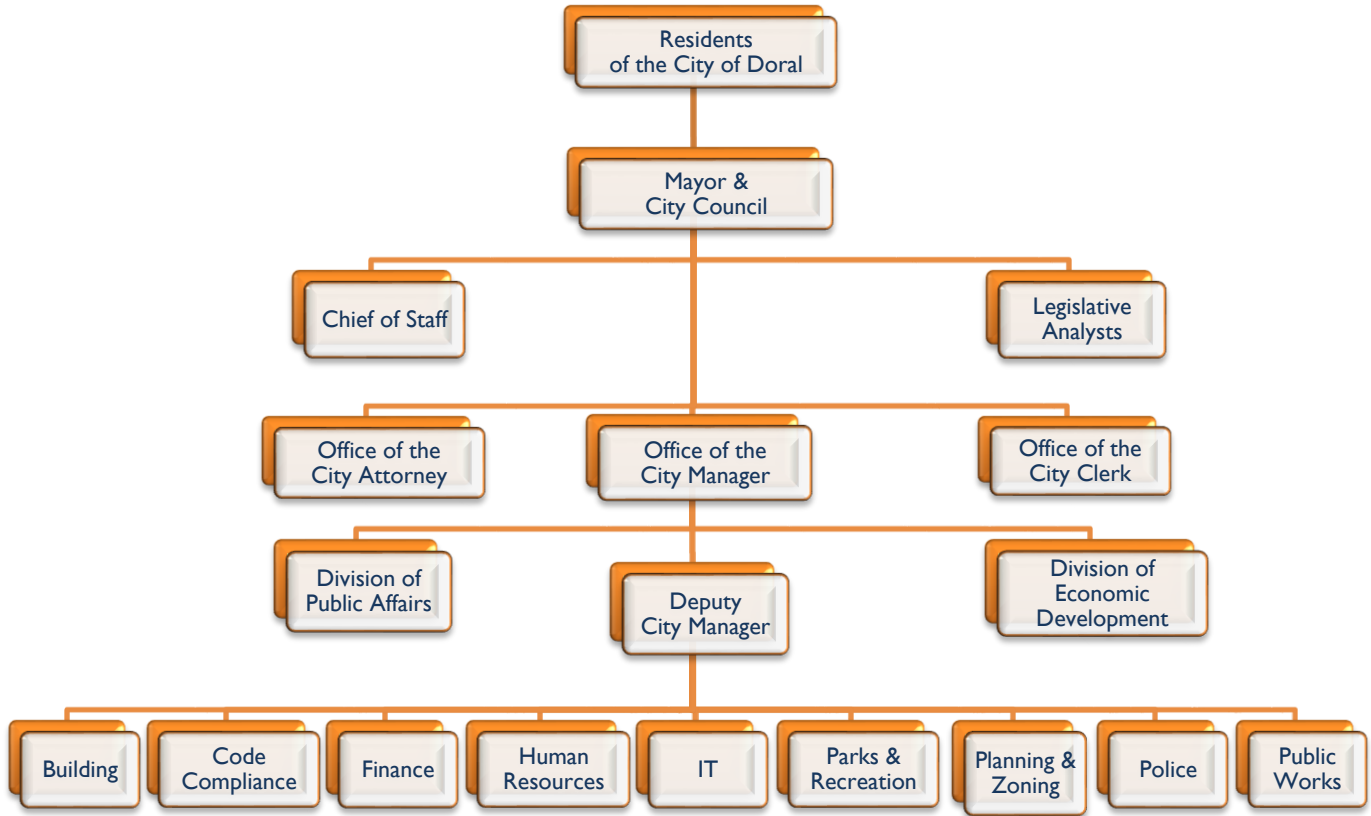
Residents of the City of Doral

Mayor & City Council

Chief of Staff

Legislative Analysts

Office of the City Attorney

Office of the City Manager

Office of the City Clerk

Division of Public Affairs

Deputy City Manager

Division of Economic Development

Building

Code Compliance

Finance

Human Resources

IT

Parks & Recreation

Planning & Zoning

Police

Public Works